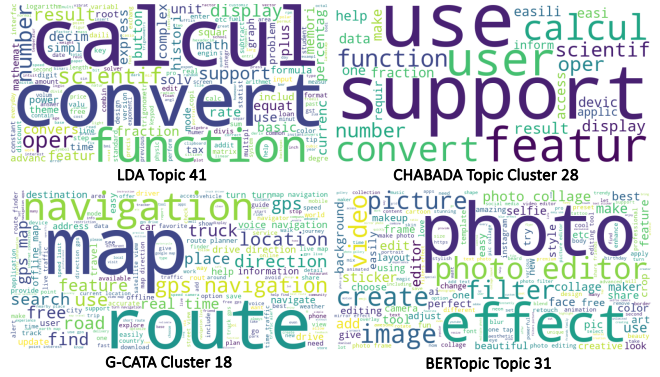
calcul
convert
function
number
result
display
scientif
oper
support
featur
decim
simpl
express
math
equat
histori
unit
complex
fraction
basic
rate
formula
tax
use

LDA Topic 41

use
support
featur
user
calcul
convert
function
scientif
oper
number
result
display
data
make
help
easi
easili
inform
access
devic
applic
one
fraction
requir

CHABADA Topic Cluster 28

navigation
map
route
gps map
gps navigation
location
direction
feature
search
use
road
find
free
truck
voice navigation
place
destination
address
traffic
offline map
route planner
information
real time
navigate
explore

G-CATA Cluster 18

photo
photo editor
effect
picture
video
create
image
filter
editor
collage
photo collage
selfie
sticker
background
frame
makeup
editing
face
best
pic
art
make
share

BERTopic Topic 31